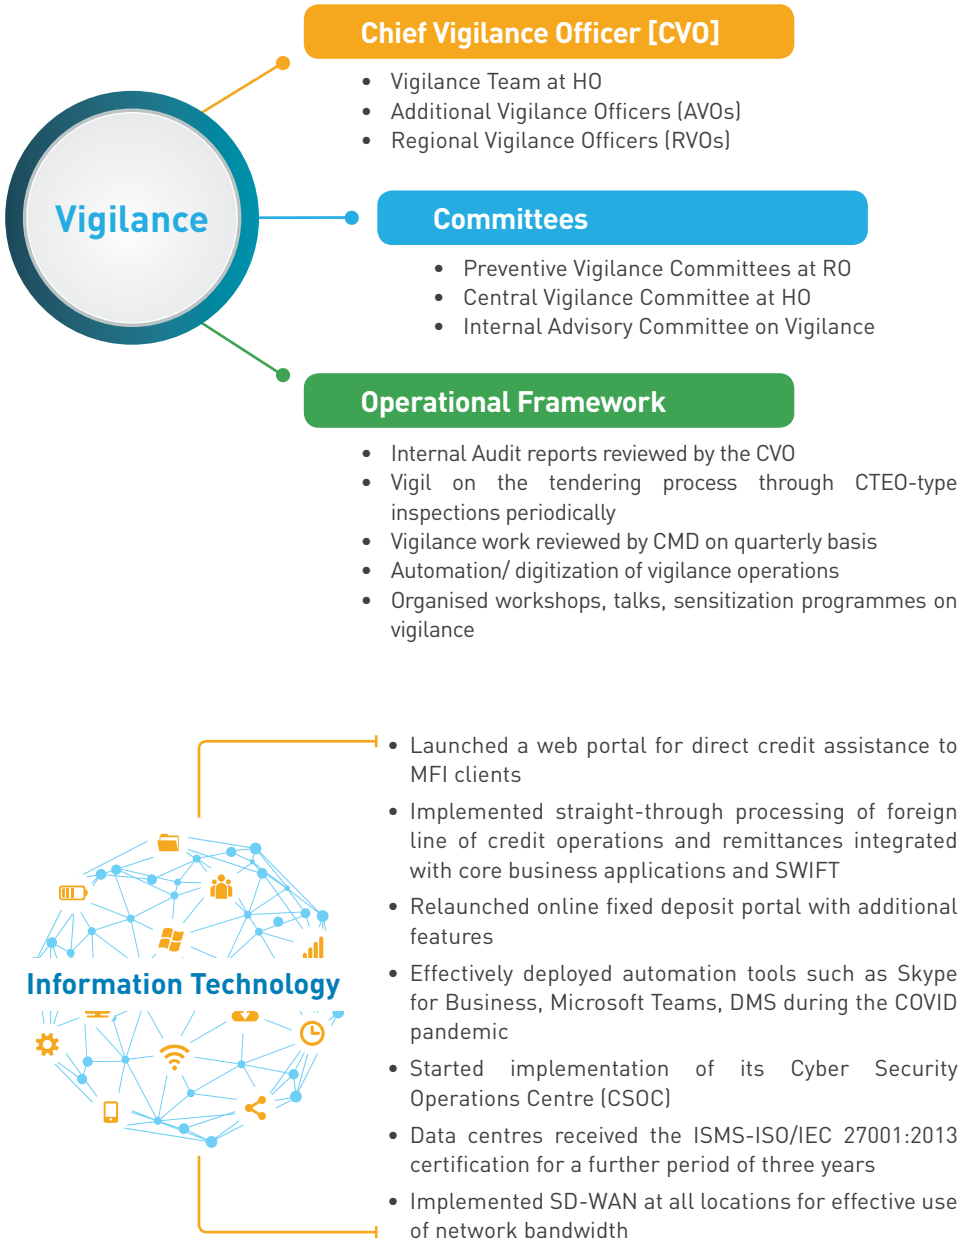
Vigilance

Chief Vigilance Officer [CVO]

- Vigilance Team at HO
- Additional Vigilance Officers (AVOs)
- Regional Vigilance Officers (RVOs)

Committees

- Preventive Vigilance Committees at RO
- Central Vigilance Committee at HO
- Internal Advisory Committee on Vigilance

Operational Framework

- Internal Audit reports reviewed by the CVO
- Vigil on the tendering process through CTEO-type inspections periodically
- Vigilance work reviewed by CMD on quarterly basis
- Automation/ digitization of vigilance operations
- Organised workshops, talks, sensitization programmes on vigilance

Information Technology

- Launched a web portal for direct credit assistance to MFI clients
- Implemented straight-through processing of foreign line of credit operations and remittances integrated with core business applications and SWIFT
- Relaunched online fixed deposit portal with additional features
- Effectively deployed automation tools such as Skype for Business, Microsoft Teams, DMS during the COVID pandemic
- Started implementation of its Cyber Security Operations Centre (CSOC)
- Data centres received the ISMS-ISO/IEC 27001:2013 certification for a further period of three years
- Implemented SD-WAN at all locations for effective use of network bandwidth